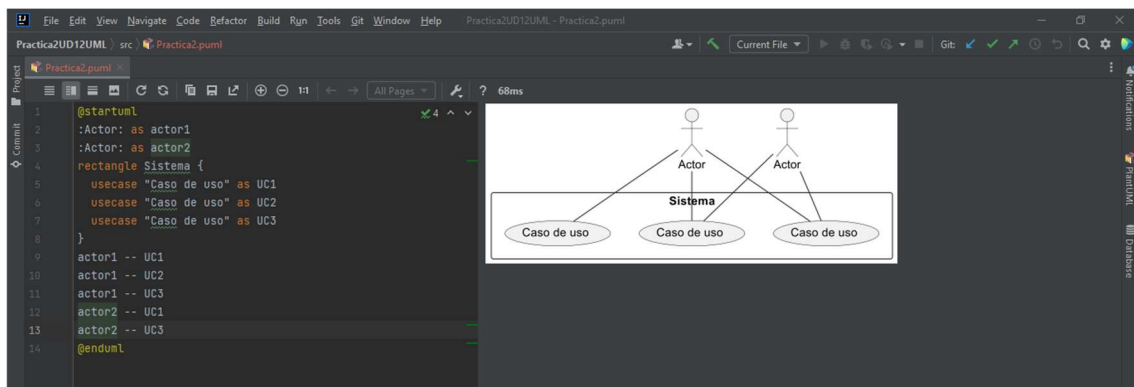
File Edit View Navigate Code Refactor Build Run Tools Git Window Help Practica2UD12UML - Practica2.puml

Practica2UD12UML › src › Practica2.puml

Current File ▾ Git:

Project Commit

Practica2.puml ×

1:1 All Pages ▾ ? 68ms

✓4

1 @startuml
2 :Actor: as actor1
3 :Actor: as actor2
4 rectangle Sistema {
5 usecase "Caso de uso" as UC1
6 usecase "Caso de uso" as UC2
7 usecase "Caso de uso" as UC3
8 }
9 actor1 -- UC1
10 actor1 -- UC2
11 actor1 -- UC3
12 actor2 -- UC1
13 actor2 -- UC3
14 @enduml

Actor
Actor
Sistema
Caso de uso
Caso de uso
Caso de uso

Notifications
PlantUML
Database